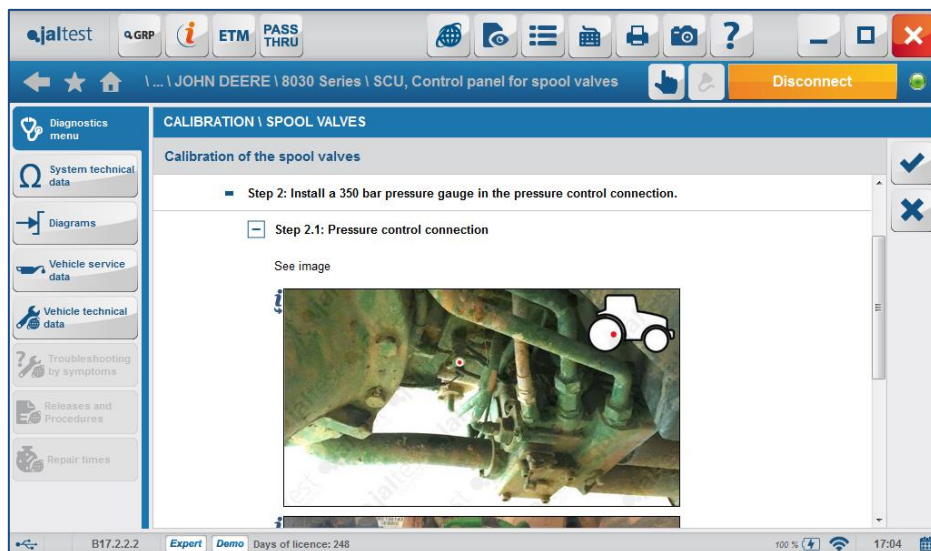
jaltest GRP ETM PASS THRU

\ ... \ JOHN DEERE \ 8030 Series \ SCU, Control panel for spool valves

Disconnect

Diagnostics menu

System technical data

Diagrams

Vehicle service data

Vehicle technical data

Troubleshooting by symptoms

Releases and Procedures

Repair times

CALIBRATION \ SPOOL VALVES

Calibration of the spool valves

Step 2: Install a 350 bar pressure gauge in the pressure control connection.

Step 2.1: Pressure control connection

See image

B17.2.2.2 Expert Demo Days of licence: 248

100 %

17:04